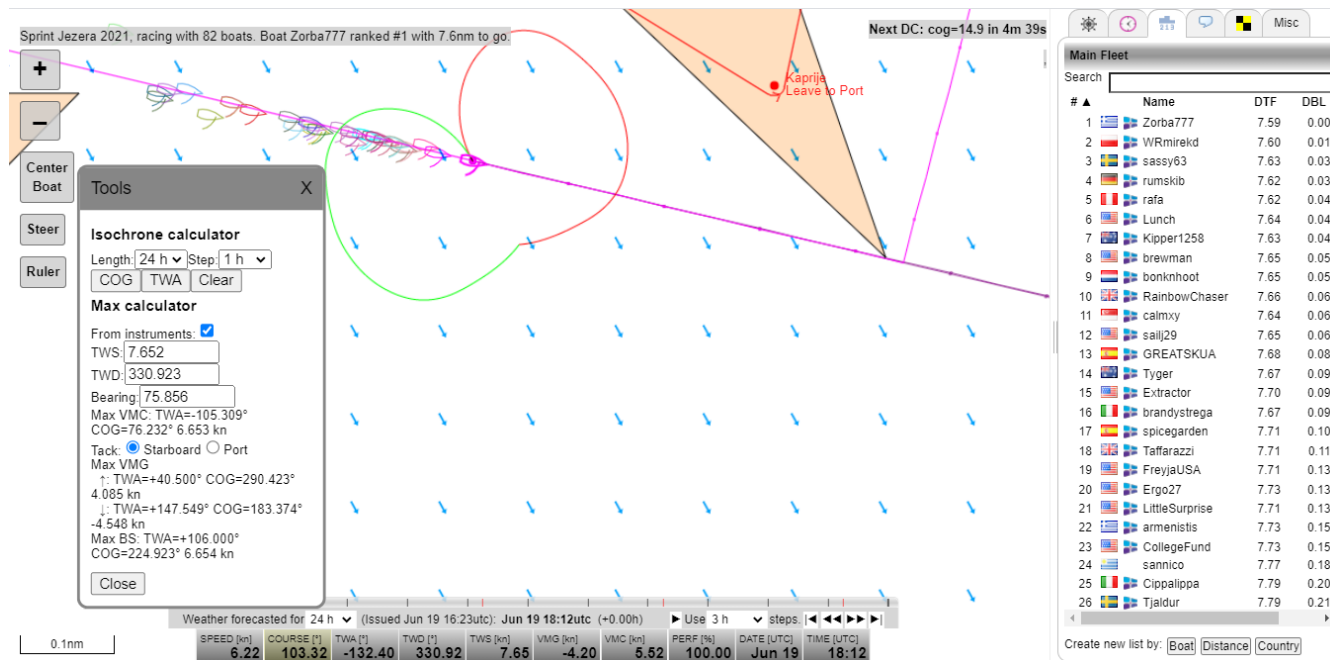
Sprint Jezera 2021, racing with 82 boats. Boat Zorba777 ranked #1 with 7.6nm to go.

Next DC: cog=14.9 in 4m 39s

+
−
Center Boat
Steer
Ruler

Kaprije
Leave to Port

Tools X

Isochrone calculator
Length: 24 h Step: 1 h
COG TWA Clear
Max calculator
From instruments:
TWS: 7.652
TWD: 330.923
Bearing: 75.856
Max VMC: TWA=-105.309° COG=76.232° 6.653 kn
Tack: Starboard Port
Max VMG
↑: TWA=+40.500° COG=290.423° 4.085 kn
↓: TWA=+147.549° COG=183.374° -4.548 kn
Max BS: TWA=+106.000° COG=224.923° 6.654 kn
Close

0.1nm

Weather forecasted for 24 h (Issued Jun 19 16:23utc): Jun 19 18:12utc (+0.00h) ▶ Use 3 h steps. |◀ ◀◀ ▶▶ ▶|

| SPEED [kn] | COURSE [°] | TWA [°] | TWD [°] | TWS [kn] | VMG [kn] | VMC [kn] | PERF [%] | DATE [UTC] | TIME [UTC] |
|---|---|---|---|---|---|---|---|---|---|
| 6.22 | 103.32 | -132.40 | 330.92 | 7.65 | -4.20 | 5.52 | 100.00 | Jun 19 | 18:12 |

Misc

Main Fleet
Search

| # ▲ | Name | DTF | DBL |
|---|---|---|---|
| 1 | Zorba777 | 7.59 | 0.00 |
| 2 | WRmirekd | 7.60 | 0.01 |
| 3 | sassy63 | 7.63 | 0.03 |
| 4 | rumskib | 7.62 | 0.03 |
| 5 | rafa | 7.62 | 0.04 |
| 6 | Lunch | 7.64 | 0.04 |
| 7 | Kipper1258 | 7.63 | 0.04 |
| 8 | brewman | 7.65 | 0.05 |
| 9 | bonknhoot | 7.65 | 0.05 |
| 10 | RainbowChaser | 7.66 | 0.06 |
| 11 | calmxy | 7.64 | 0.06 |
| 12 | sailj29 | 7.65 | 0.06 |
| 13 | GREATSKUA | 7.68 | 0.08 |
| 14 | Tyger | 7.67 | 0.09 |
| 15 | Extractor | 7.70 | 0.09 |
| 16 | brandystrega | 7.67 | 0.09 |
| 17 | spicegarden | 7.71 | 0.10 |
| 18 | Taffarazzi | 7.71 | 0.11 |
| 19 | FreyjaUSA | 7.71 | 0.13 |
| 20 | Ergo27 | 7.73 | 0.13 |
| 21 | LittleSurprise | 7.71 | 0.13 |
| 22 | armenistis | 7.73 | 0.15 |
| 23 | CollegeFund | 7.73 | 0.15 |
| 24 | sannico | 7.77 | 0.18 |
| 25 | Cippalippa | 7.79 | 0.20 |
| 26 | Tjaldur | 7.79 | 0.21 |

Create new list by: Boat Distance Country